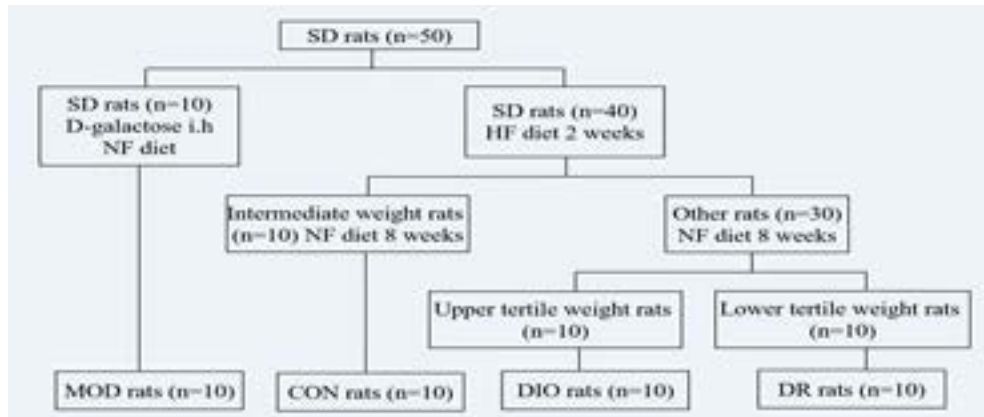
SD rats (n=50)

SD rats (n=10)
D-galactose i.h
NF diet

SD rats (n=40)
HF diet 2 weeks

Intermediate weight rats
(n=10) NF diet 8 weeks

Other rats (n=30)
NF diet 8 weeks

Upper tertile weight rats
(n=10)

Lower tertile weight rats
(n=10)

MOD rats (n=10)

CON rats (n=10)

DIO rats (n=10)

DR rats (n=10)